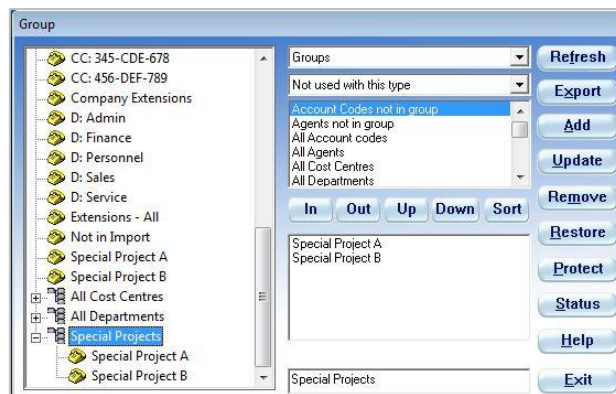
Group

CC: 345-CDE-678
CC: 456-DEF-789
Company Extensions
D: Admin
D: Finance
D: Personnel
D: Sales
D: Service
Extensions - All
Not in Import
Special Project A
Special Project B
All Cost Centres
All Departments
Special Projects
Special Project A
Special Project B

Groups
Not used with this type
Account Codes not in group
Agents not in group
All Account codes
All Agents
All Cost Centres
All Departments

In
Out
Up
Down
Sort

Special Project A
Special Project B

Special Projects

Refresh
Export
Add
Update
Remove
Restore
Protect
Status
Help
Exit